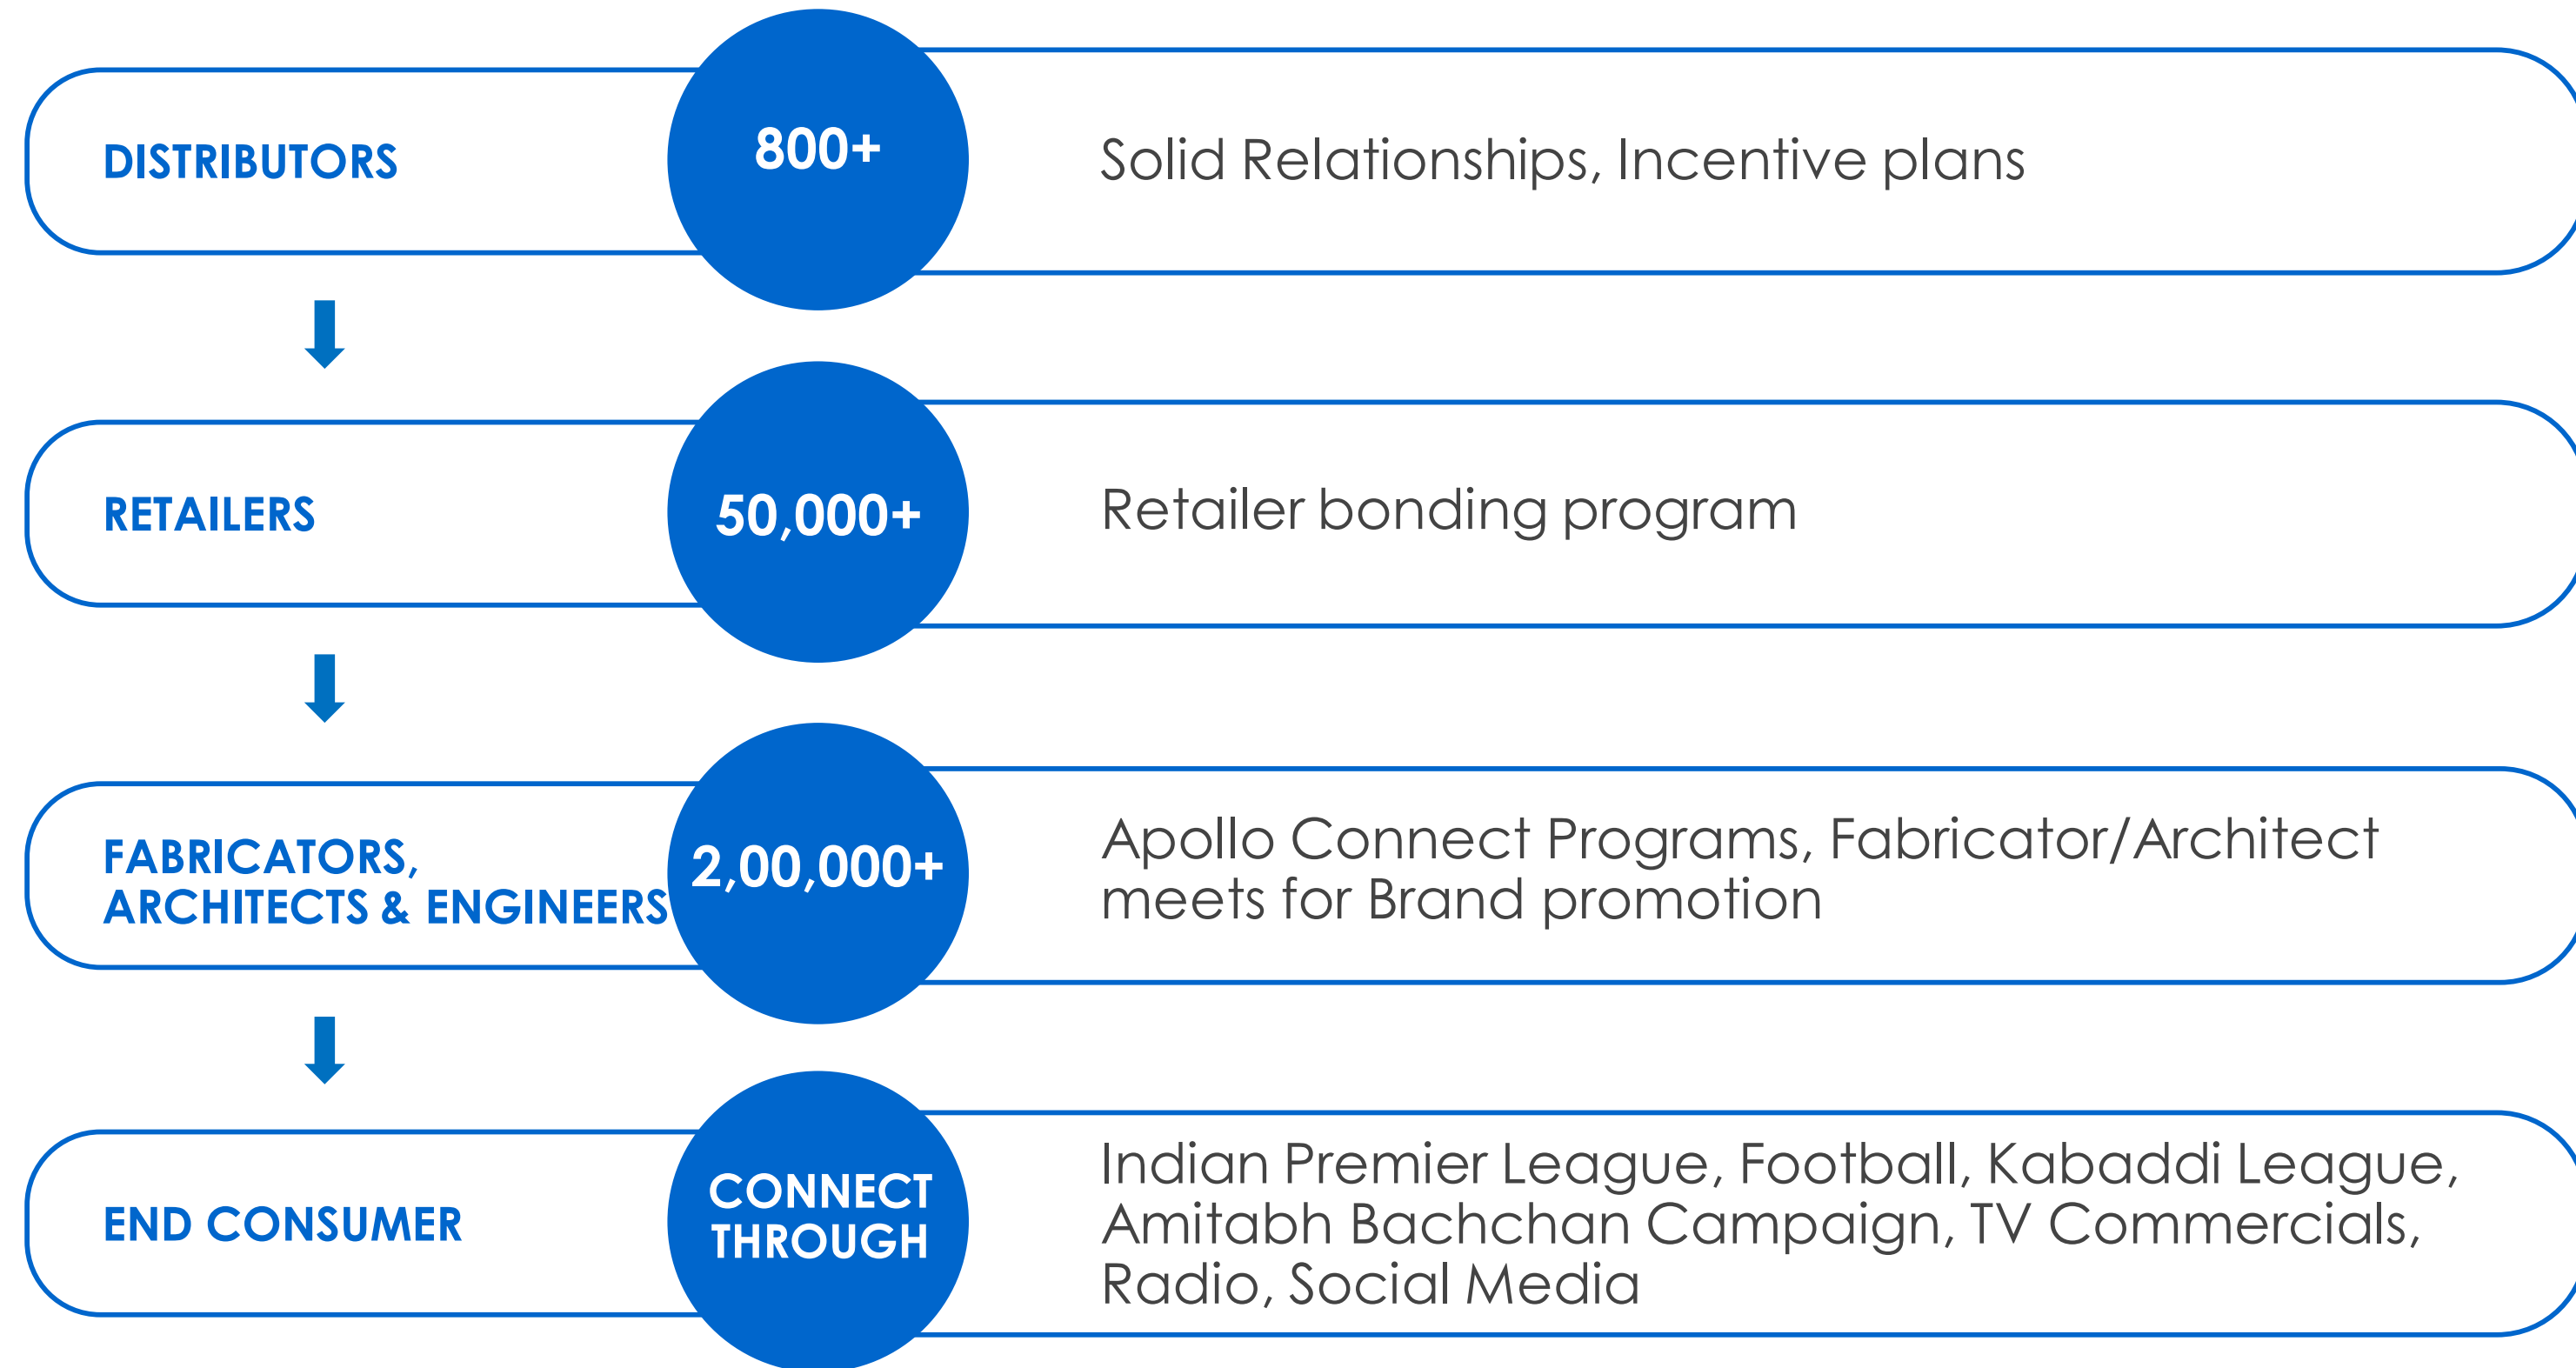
DISTRIBUTORS

800+

Solid Relationships, Incentive plans

RETAILERS

50,000+

Retailer bonding program

FABRICATORS, ARCHITECTS & ENGINEERS

2,00,000+

Apollo Connect Programs, Fabricator/Architect meets for Brand promotion

END CONSUMER

CONNECT THROUGH

Indian Premier League, Football, Kabaddi League, Amitabh Bachchan Campaign, TV Commercials, Radio, Social Media